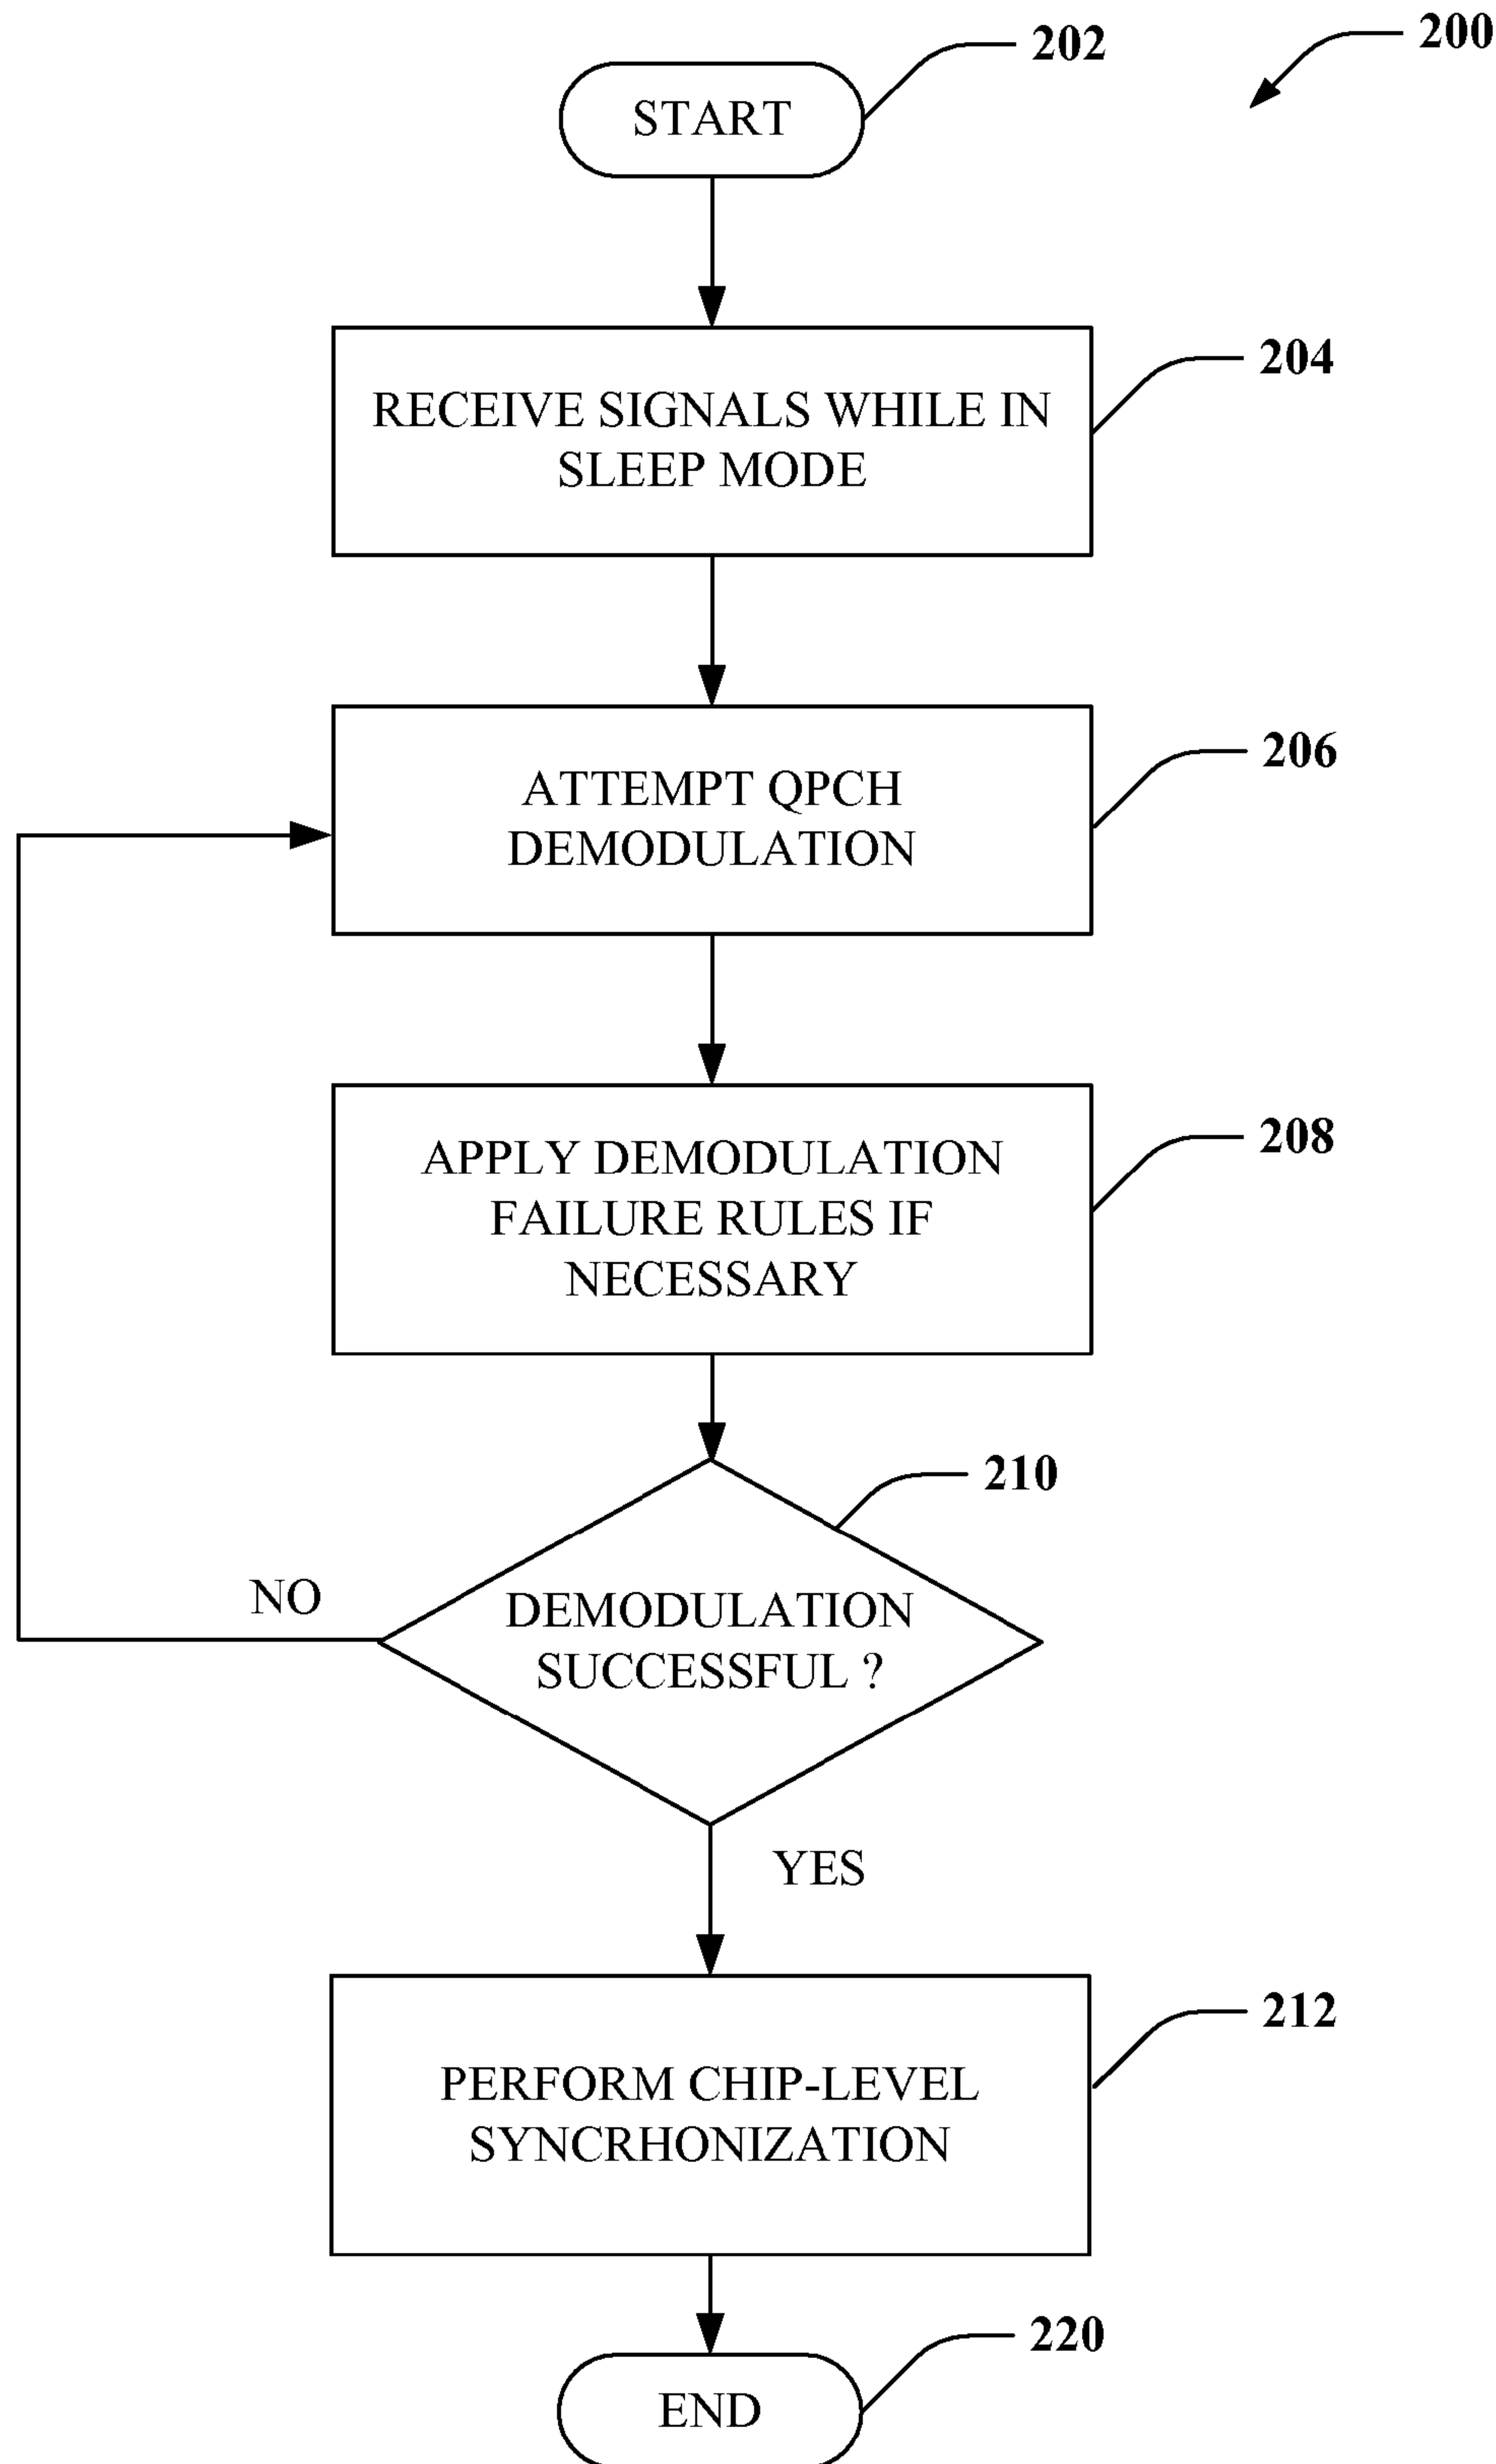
200

202

START

RECEIVE SIGNALS WHILE IN SLEEP MODE

204

ATTEMPT QPCH DEMODULATION

206

APPLY DEMODULATION FAILURE RULES IF NECESSARY

208

210

NO

DEMODULATION SUCCESSFUL ?

YES

PERFORM CHIP-LEVEL SYNCRHONIZATION

212

220

END